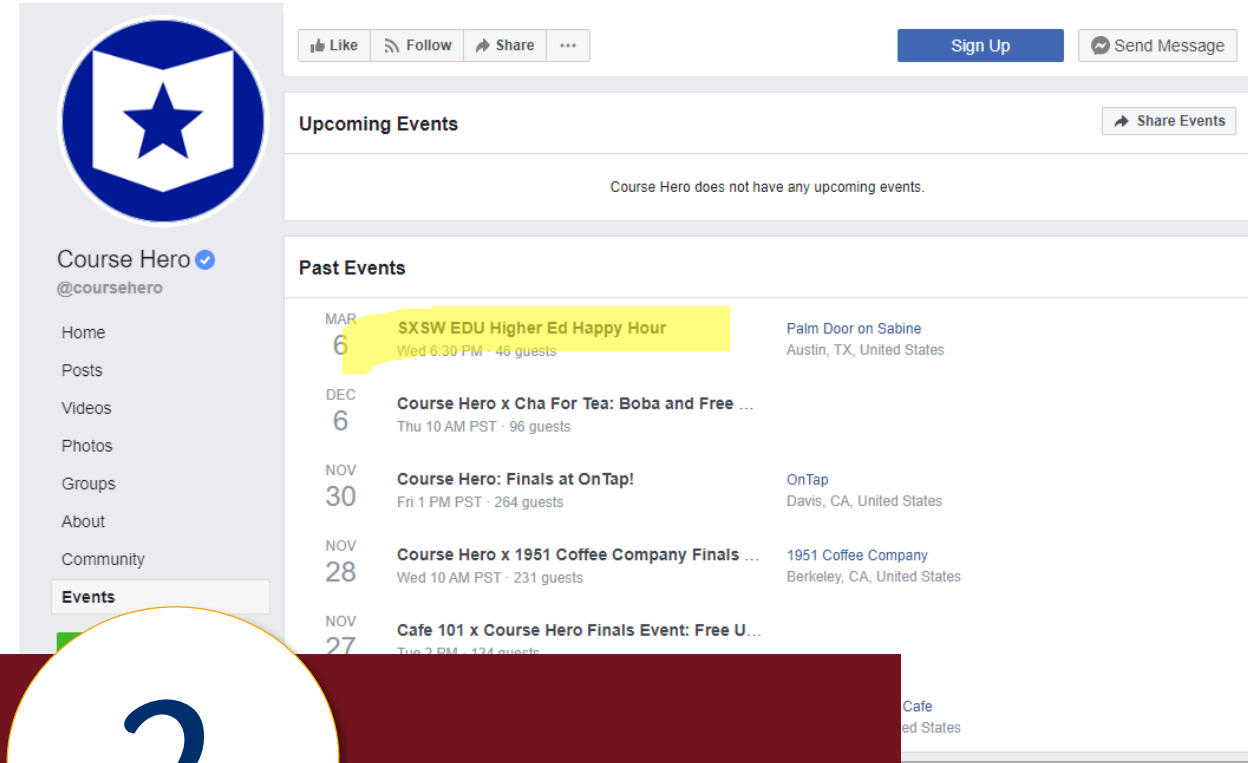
Like Follow Share ···

Sign Up

Send Message

Upcoming Events

Share Events

Course Hero does not have any upcoming events.

Course Hero
@coursehero

Home
Posts
Videos
Photos
Groups
About
Community
Events

Past Events

MAR 6 SXSW EDU Higher Ed Happy Hour
Wed 6:30 PM · 46 guests
Palm Door on Sabine
Austin, TX, United States

DEC 6 Course Hero x Cha For Tea: Boba and Free …
Thu 10 AM PST · 96 guests

NOV 30 Course Hero: Finals at OnTap!
Fri 1 PM PST · 264 guests
OnTap
Davis, CA, United States

NOV 28 Course Hero x 1951 Coffee Company Finals …
Wed 10 AM PST · 231 guests
1951 Coffee Company
Berkeley, CA, United States

NOV 27 Cafe 101 x Course Hero Finals Event: Free U…
Tue 2 PM · 124 guests

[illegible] Cafe
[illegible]ed States

2